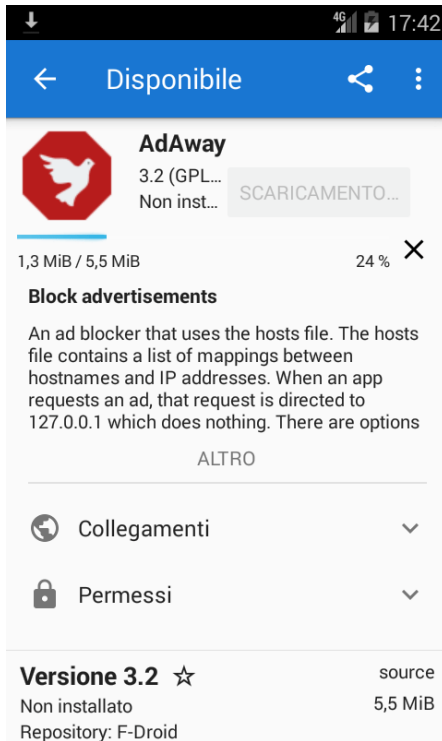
4G 17:42

Disponibile

AdAway
3.2 (GPL...
Non inst...
SCARICAMENTO...

1,3 MiB / 5,5 MiB
24 %

Block advertisements

An ad blocker that uses the hosts file. The hosts file contains a list of mappings between hostnames and IP addresses. When an app requests an ad, that request is directed to 127.0.0.1 which does nothing. There are options

ALTRO

Collegamenti

Permessi

Versione 3.2 ☆
source
Non installato
5,5 MiB
Repository: F-Droid